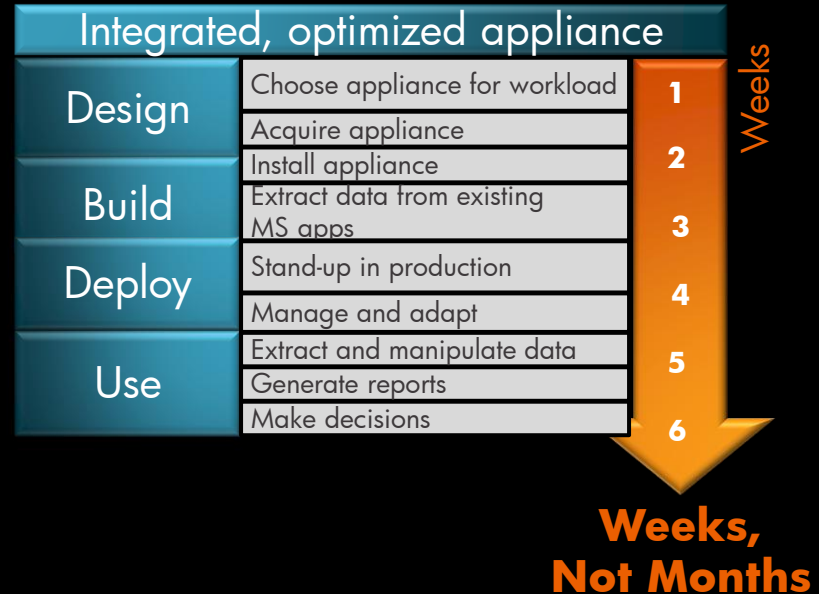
Integrated, optimized appliance

Design

Build

Deploy

Use

Choose appliance for workload

Acquire appliance

Install appliance

Extract data from existing MS apps

Stand-up in production

Manage and adapt

Extract and manipulate data

Generate reports

Make decisions

1
2
3
4
5
6

Weeks

Weeks, Not Months